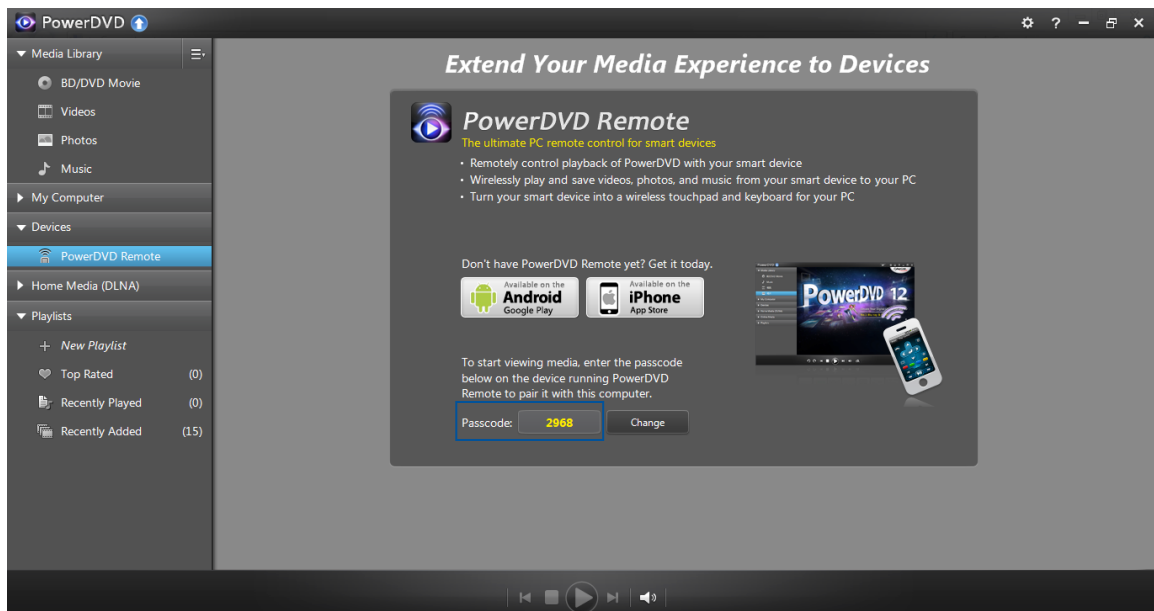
PowerDVD

Media Library
BD/DVD Movie
Videos
Photos
Music
My Computer
Devices
PowerDVD Remote
Home Media (DLNA)
Playlists
New Playlist
Top Rated (0)
Recently Played (0)
Recently Added (15)

Extend Your Media Experience to Devices

PowerDVD Remote
The ultimate PC remote control for smart devices
• Remotely control playback of PowerDVD with your smart device
• Wirelessly play and save videos, photos, and music from your smart device to your PC
• Turn your smart device into a wireless touchpad and keyboard for your PC

Don't have PowerDVD Remote yet? Get it today.
Available on the Android Google Play
Available on the iPhone App Store

PowerDVD 12

To start viewing media, enter the passcode below on the device running PowerDVD Remote to pair it with this computer.
Passcode: 2968
Change